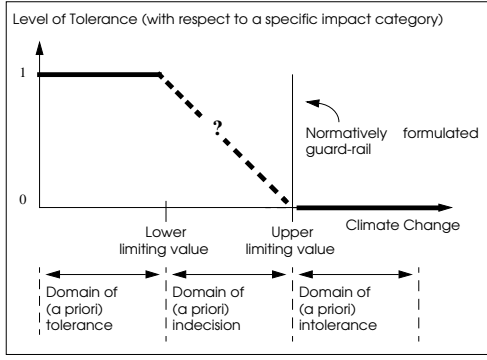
Level of Tolerance (with respect to a specific impact category)

1

?

Normatively formulated guard-rail

0

Lower limiting value

Upper limiting value

Climate Change

Domain of (a priori) tolerance

Domain of (a priori) indecision

Domain of (a priori) intolerance